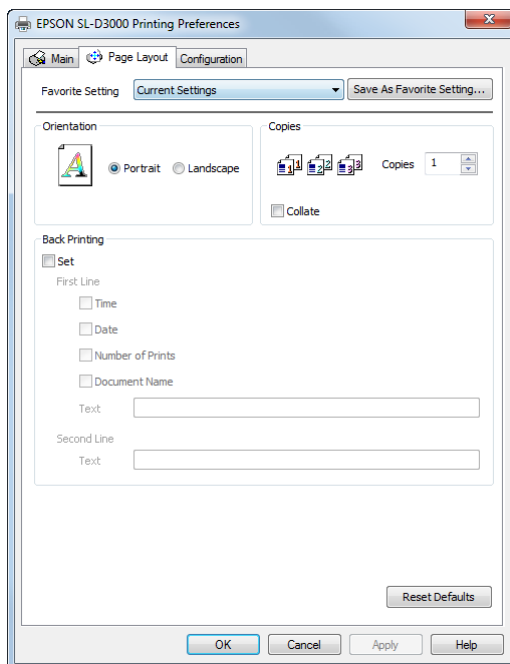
EPSON SL-D3000 Printing Preferences

Main
Page Layout
Configuration

Favorite Setting
Current Settings
Save As Favorite Setting...

Orientation
Portrait
Landscape

Copies
Copies
1
Collate

Back Printing
Set
First Line
Time
Date
Number of Prints
Document Name
Text
Second Line
Text

Reset Defaults

OK
Cancel
Apply
Help